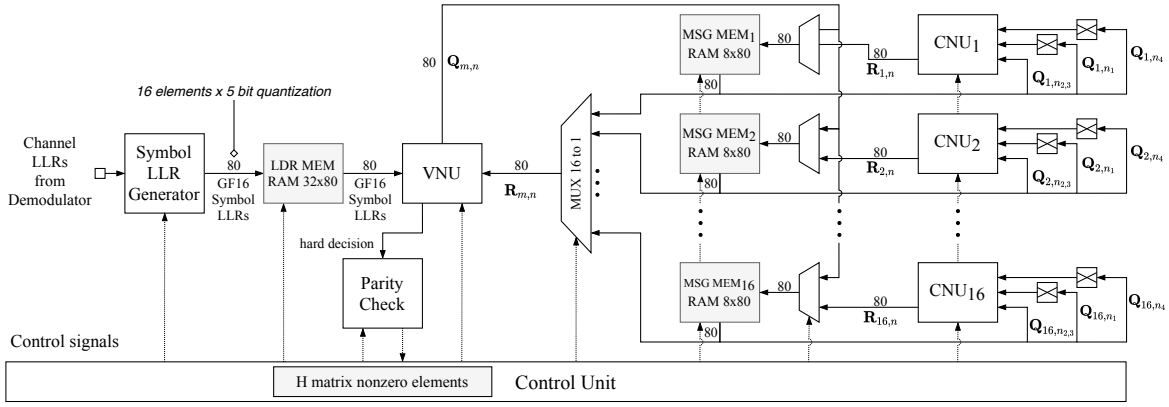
Channel LLRs from Demodulator

Symbol LLR Generator

16 elements x 5 bit quantization

80

GF16 Symbol LLRs

LDR MEM RAM 32x80

80

GF16 Symbol LLRs

VNU

80 $\mathbf{Q}_{m,n}$

80

$\mathbf{R}_{m,n}$

hard decision

Parity Check

MUX 16 to 1

MSG MEM$_1$ RAM 8x80

80

80

80

$\mathbf{R}_{1,n}$

CNU$_1$

$\mathbf{Q}_{1,n_4}$

$\mathbf{Q}_{1,n_1}$

$\mathbf{Q}_{1,n_{2,3}}$

MSG MEM$_2$ RAM 8x80

80

80

80

$\mathbf{R}_{2,n}$

CNU$_2$

$\mathbf{Q}_{2,n_4}$

$\mathbf{Q}_{2,n_1}$

$\mathbf{Q}_{2,n_{2,3}}$

MSG MEM$_{16}$ RAM 8x80

80

80

$\mathbf{R}_{16,n}$

CNU$_{16}$

$\mathbf{Q}_{16,n_4}$

$\mathbf{Q}_{16,n_1}$

$\mathbf{Q}_{16,n_{2,3}}$

Control signals

H matrix nonzero elements

Control Unit